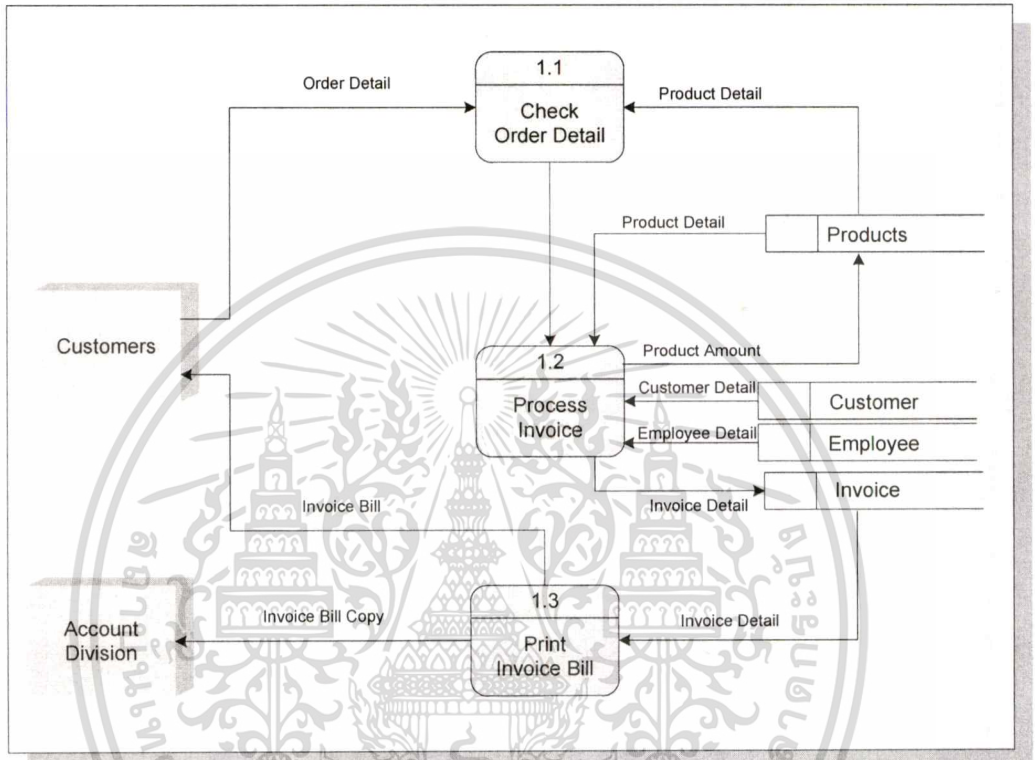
1.1
Check Order Detail

Order Detail

Product Detail

Product Detail

Products

Customers

1.2
Process Invoice

Product Amount

Customer Detail

Customer

Employee Detail

Employee

Invoice

Invoice Bill

Invoice Detail

1.3
Print Invoice Bill

Invoice Bill Copy

Invoice Detail

Account Division